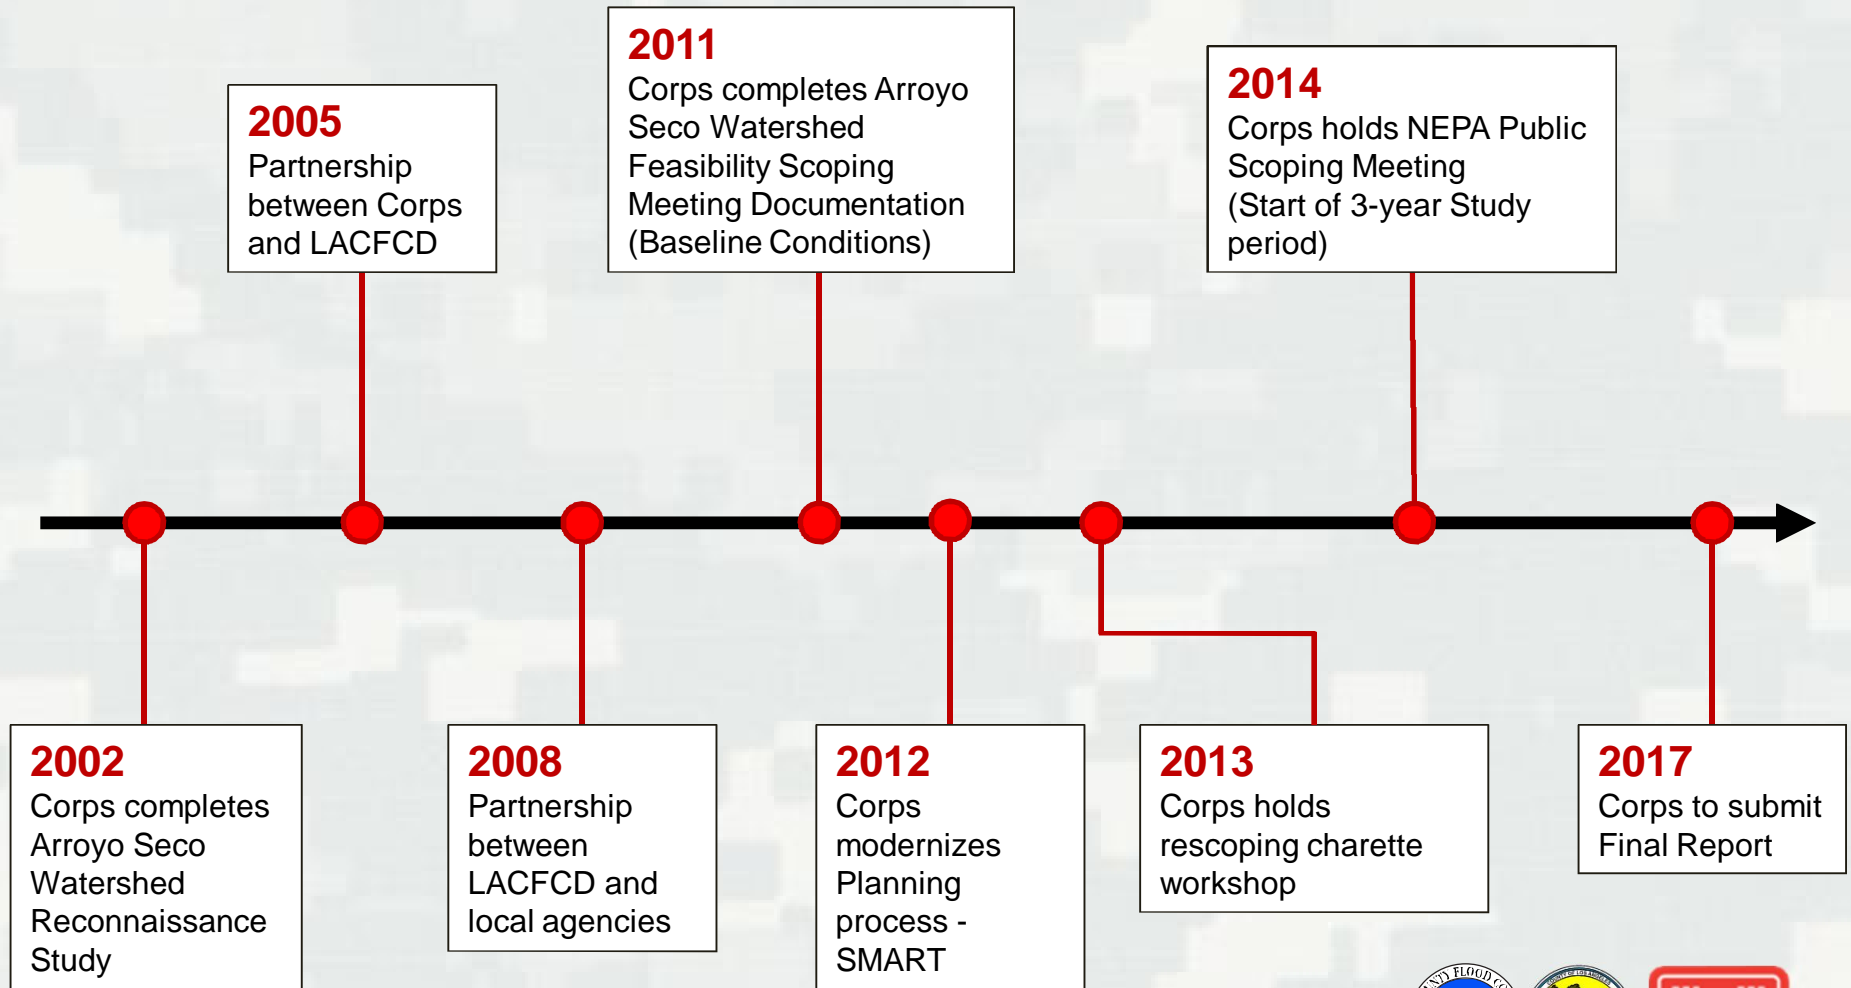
2005
Partnership between Corps and LACFCD

2011
Corps completes Arroyo Seco Watershed Feasibility Scoping Meeting Documentation (Baseline Conditions)

2014
Corps holds NEPA Public Scoping Meeting (Start of 3-year Study period)

2002
Corps completes Arroyo Seco Watershed Reconnaissance Study

2008
Partnership between LACFCD and local agencies

2012
Corps modernizes Planning process - SMART

2013
Corps holds rescoping charette workshop

2017
Corps to submit Final Report

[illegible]